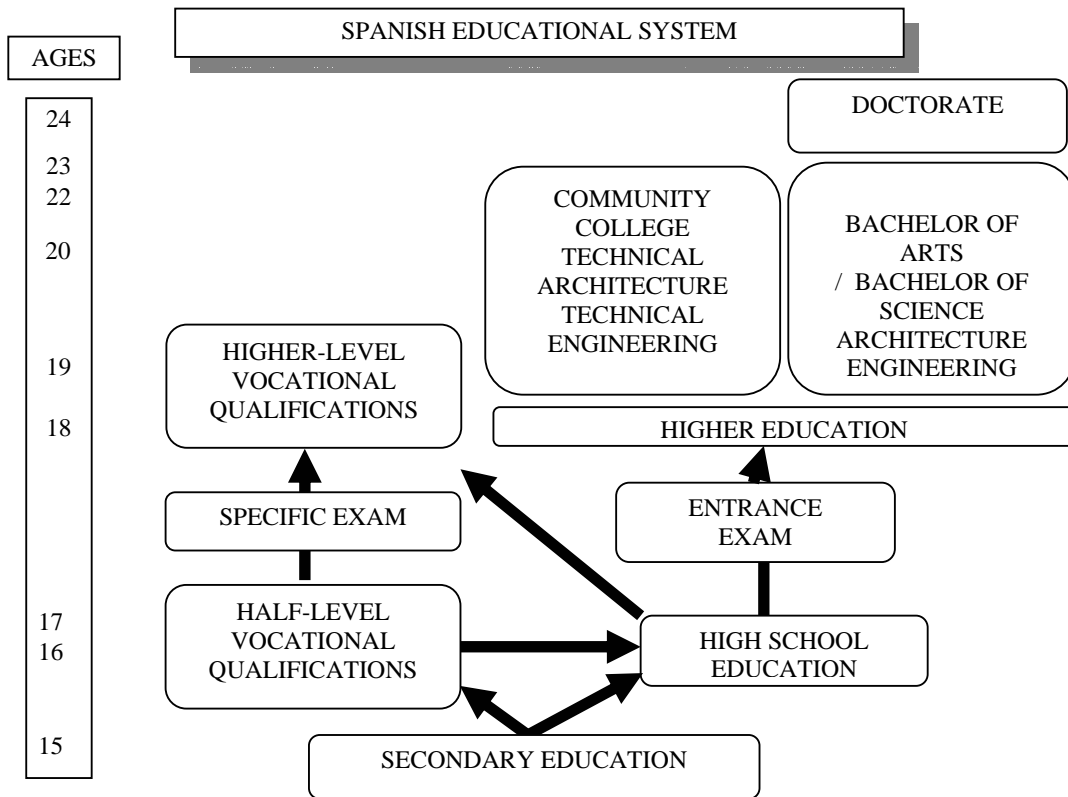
SPANISH EDUCATIONAL SYSTEM

AGES

24
23
22
20
19
18
17
16
15

DOCTORATE

COMMUNITY COLLEGE TECHNICAL ARCHITECTURE TECHNICAL ENGINEERING

BACHELOR OF ARTS / BACHELOR OF SCIENCE ARCHITECTURE ENGINEERING

HIGHER-LEVEL VOCATIONAL QUALIFICATIONS

HIGHER EDUCATION

SPECIFIC EXAM

ENTRANCE EXAM

HALF-LEVEL VOCATIONAL QUALIFICATIONS

HIGH SCHOOL EDUCATION

SECONDARY EDUCATION